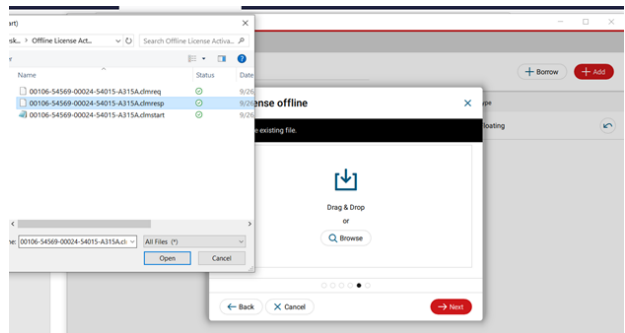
art)
×
sk... › Offline License Act... ⌄ ↻
Search Offline License Activa...
Name
Status
Date
00106-54569-00024-54015-A315A.clmreq
9/26
00106-54569-00024-54015-A315A.clmresp
9/26
00106-54569-00024-54015-A315A.clmstart
9/26
me: 00106-54569-00024-54015-A315A.cl
All Files (*)
Open
Cancel
+ Borrow
+ Add
ype
loating
ense offline
e existing file.
Drag & Drop
or
Browse
← Back
× Cancel
→ Next